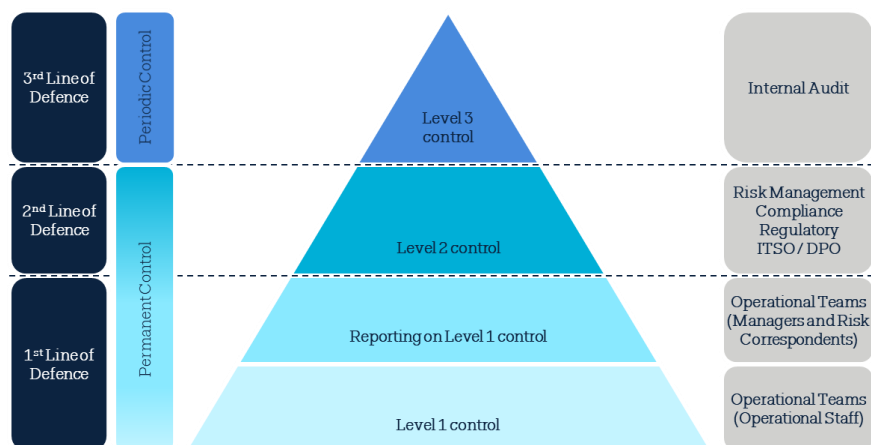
3rd Line of Defence

Periodic Control

Level 3 control

Internal Audit

2nd Line of Defence

Permanent Control

Level 2 control

Risk Management
Compliance
Regulatory
ITSO / DPO

1st Line of Defence

Reporting on Level 1 control

Operational Teams (Managers and Risk Correspondents)

Level 1 control

Operational Teams (Operational Staff)